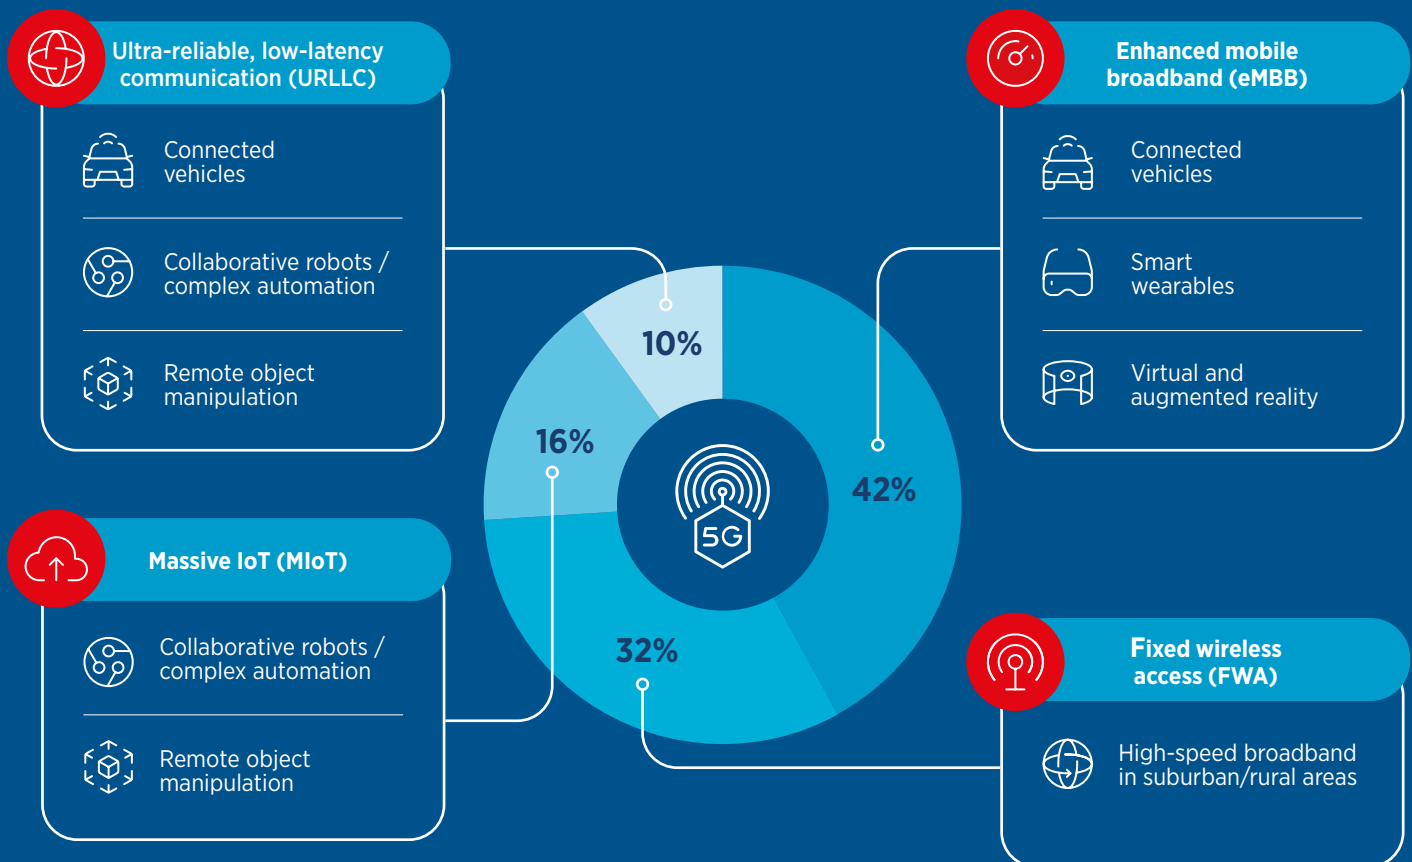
Ultra-reliable, low-latency communication (URLLC)

Connected vehicles

Collaborative robots / complex automation

Remote object manipulation

Enhanced mobile broadband (eMBB)

Connected vehicles

Smart wearables

Virtual and augmented reality

10%

16%

42%

5G

32%

Massive IoT (MIoT)

Collaborative robots / complex automation

Remote object manipulation

Fixed wireless access (FWA)

High-speed broadband in suburban/rural areas